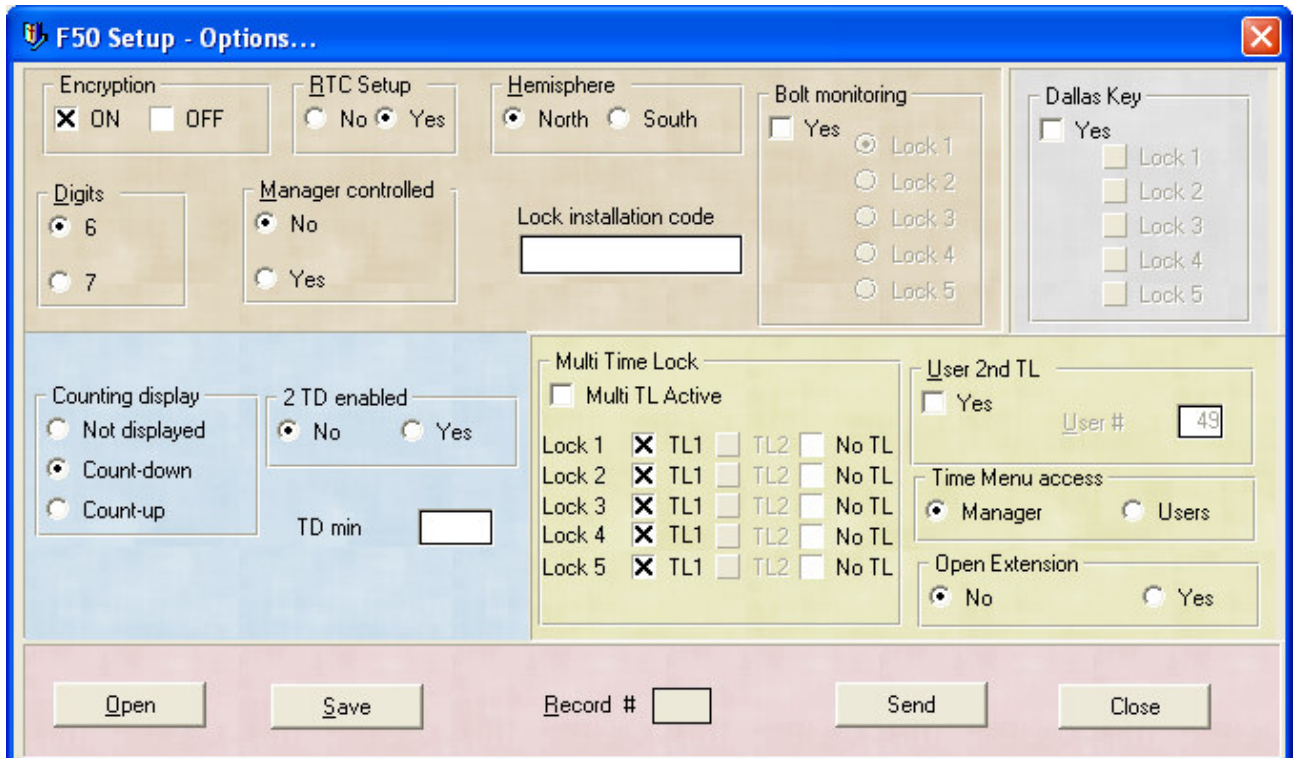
F50 Setup - Options...

Encryption
ON
OFF

RTC Setup
No
Yes

Hemisphere
North
South

Bolt monitoring
Yes
Lock 1
Lock 2
Lock 3
Lock 4
Lock 5

Dallas Key
Yes
Lock 1
Lock 2
Lock 3
Lock 4
Lock 5

Digits
6
7

Manager controlled
No
Yes

Lock installation code

Counting display
Not displayed
Count-down
Count-up

2 TD enabled
No
Yes

TD min

Multi Time Lock
Multi TL Active
Lock 1 TL1 TL2 No TL
Lock 2 TL1 TL2 No TL
Lock 3 TL1 TL2 No TL
Lock 4 TL1 TL2 No TL
Lock 5 TL1 TL2 No TL

User 2nd TL
Yes
User #
49

Time Menu access
Manager
Users

Open Extension
No
Yes

Open
Save
Record #
Send
Close